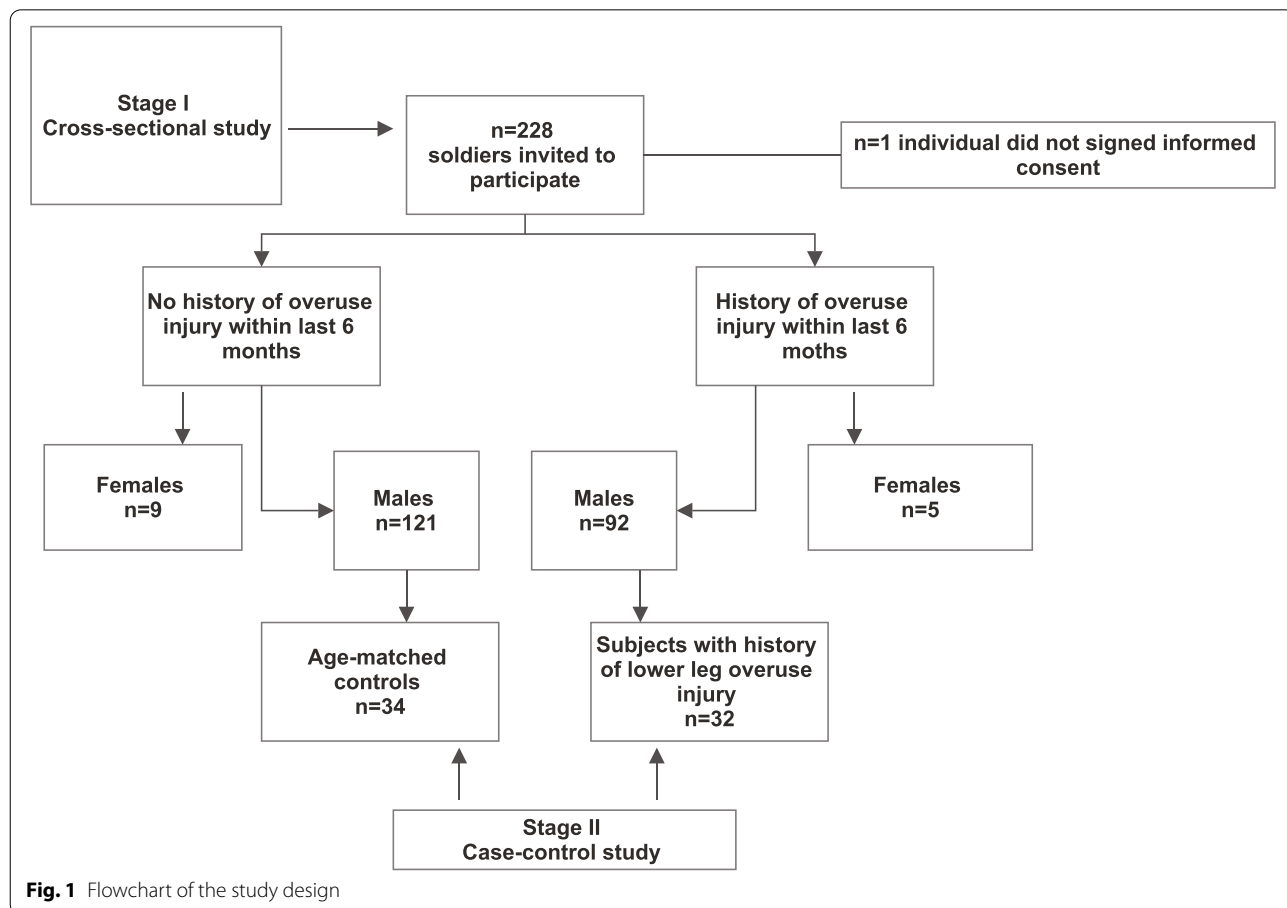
Stage I
Cross-sectional study

n=228
soldiers invited to participate

n=1 individual did not signed informed consent

No history of overuse injury within last 6 months

History of overuse injury within last 6 moths

Females
n=9

Males
n=121

Males
n=92

Females
n=5

Age-matched controls
n=34

Subjects with history of lower leg overuse injury
n=32

Stage II
Case-control study

Fig. 1 Flowchart of the study design